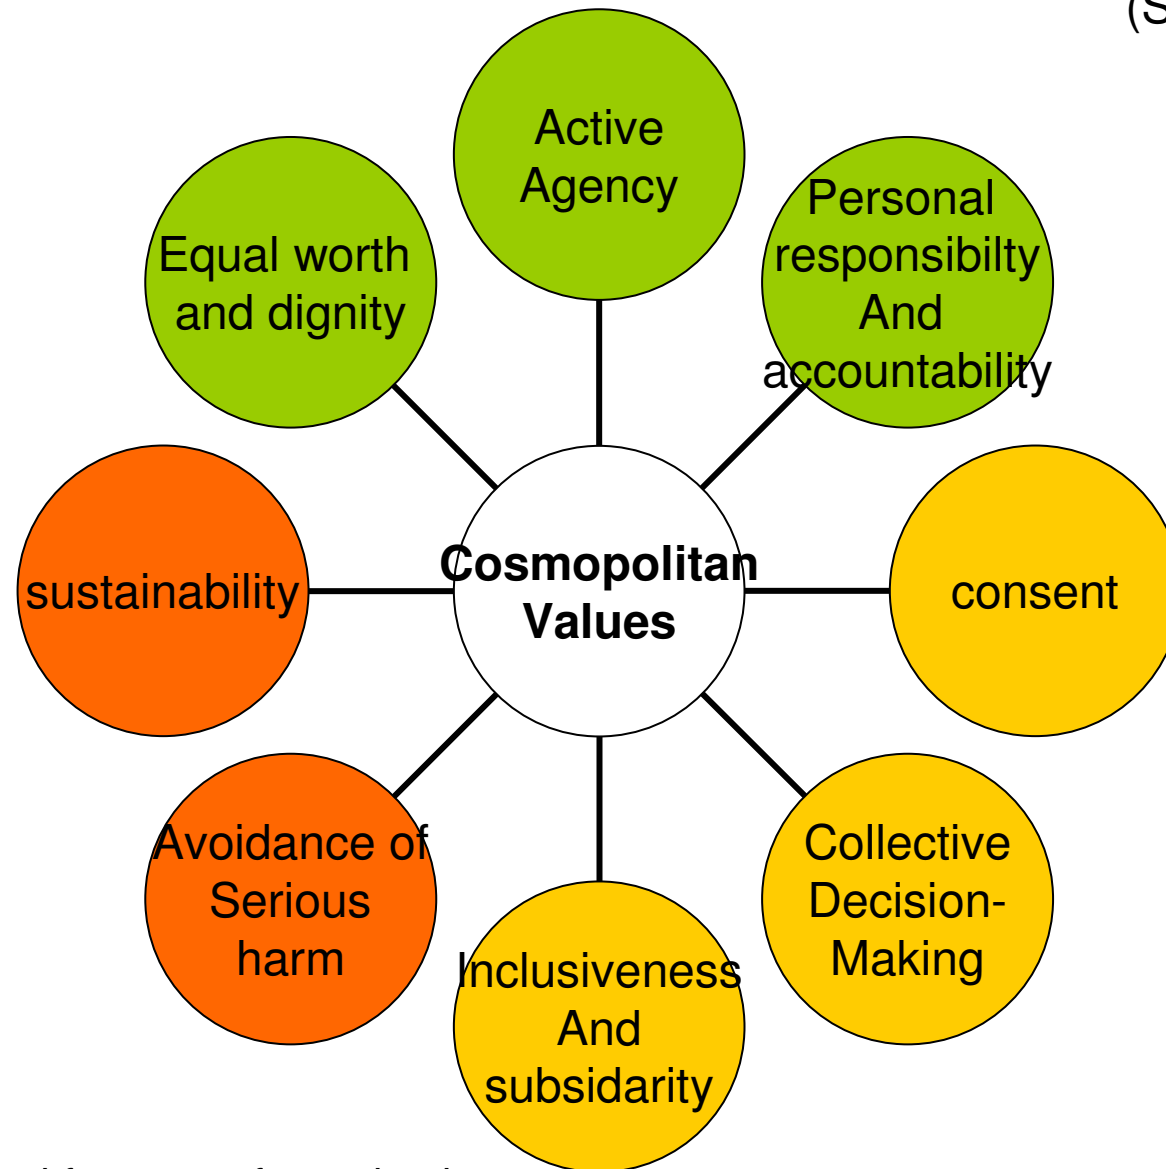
(S

Active Agency

Equal worth and dignity

Personal responsibilty And accountability

Cosmopolitan Values

sustainability

consent

Avoidance of Serious harm

Inclusiveness And subsidarity

Collective Decision-Making

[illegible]